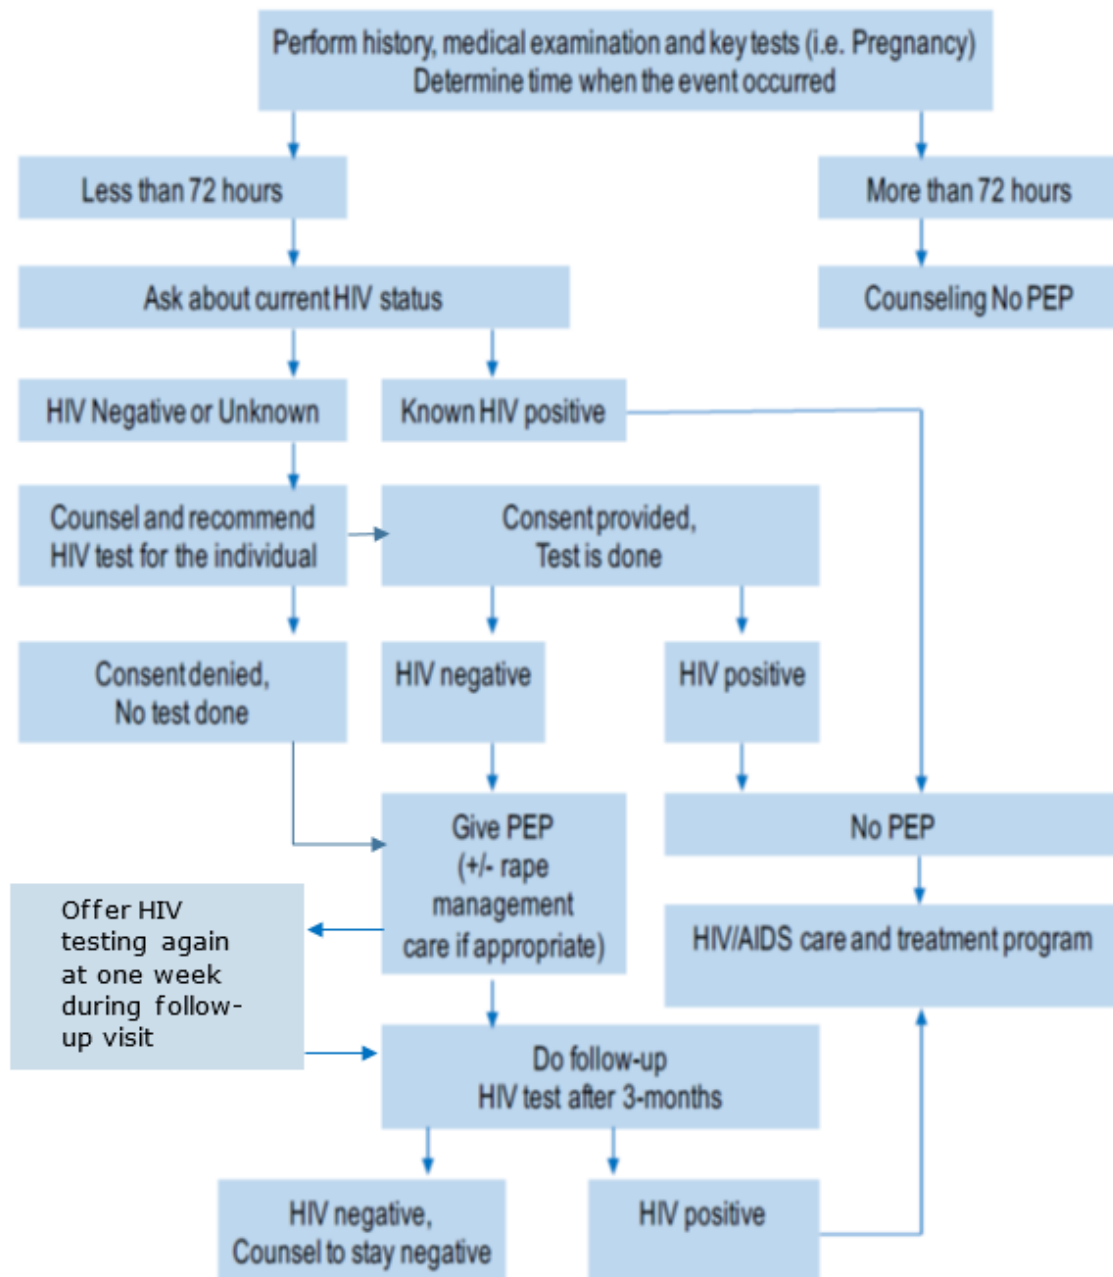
Perform history, medical examination and key tests (i.e. Pregnancy)
Determine time when the event occurred

Less than 72 hours

More than 72 hours

Ask about current HIV status

Counseling No PEP

HIV Negative or Unknown

Known HIV positive

Counsel and recommend HIV test for the individual

Consent provided, Test is done

Consent denied, No test done

HIV negative

HIV positive

Give PEP (+/- rape management care if appropriate)

No PEP

Offer HIV testing again at one week during follow-up visit

HIV/AIDS care and treatment program

Do follow-up HIV test after 3-months

HIV negative, Counsel to stay negative

HIV positive